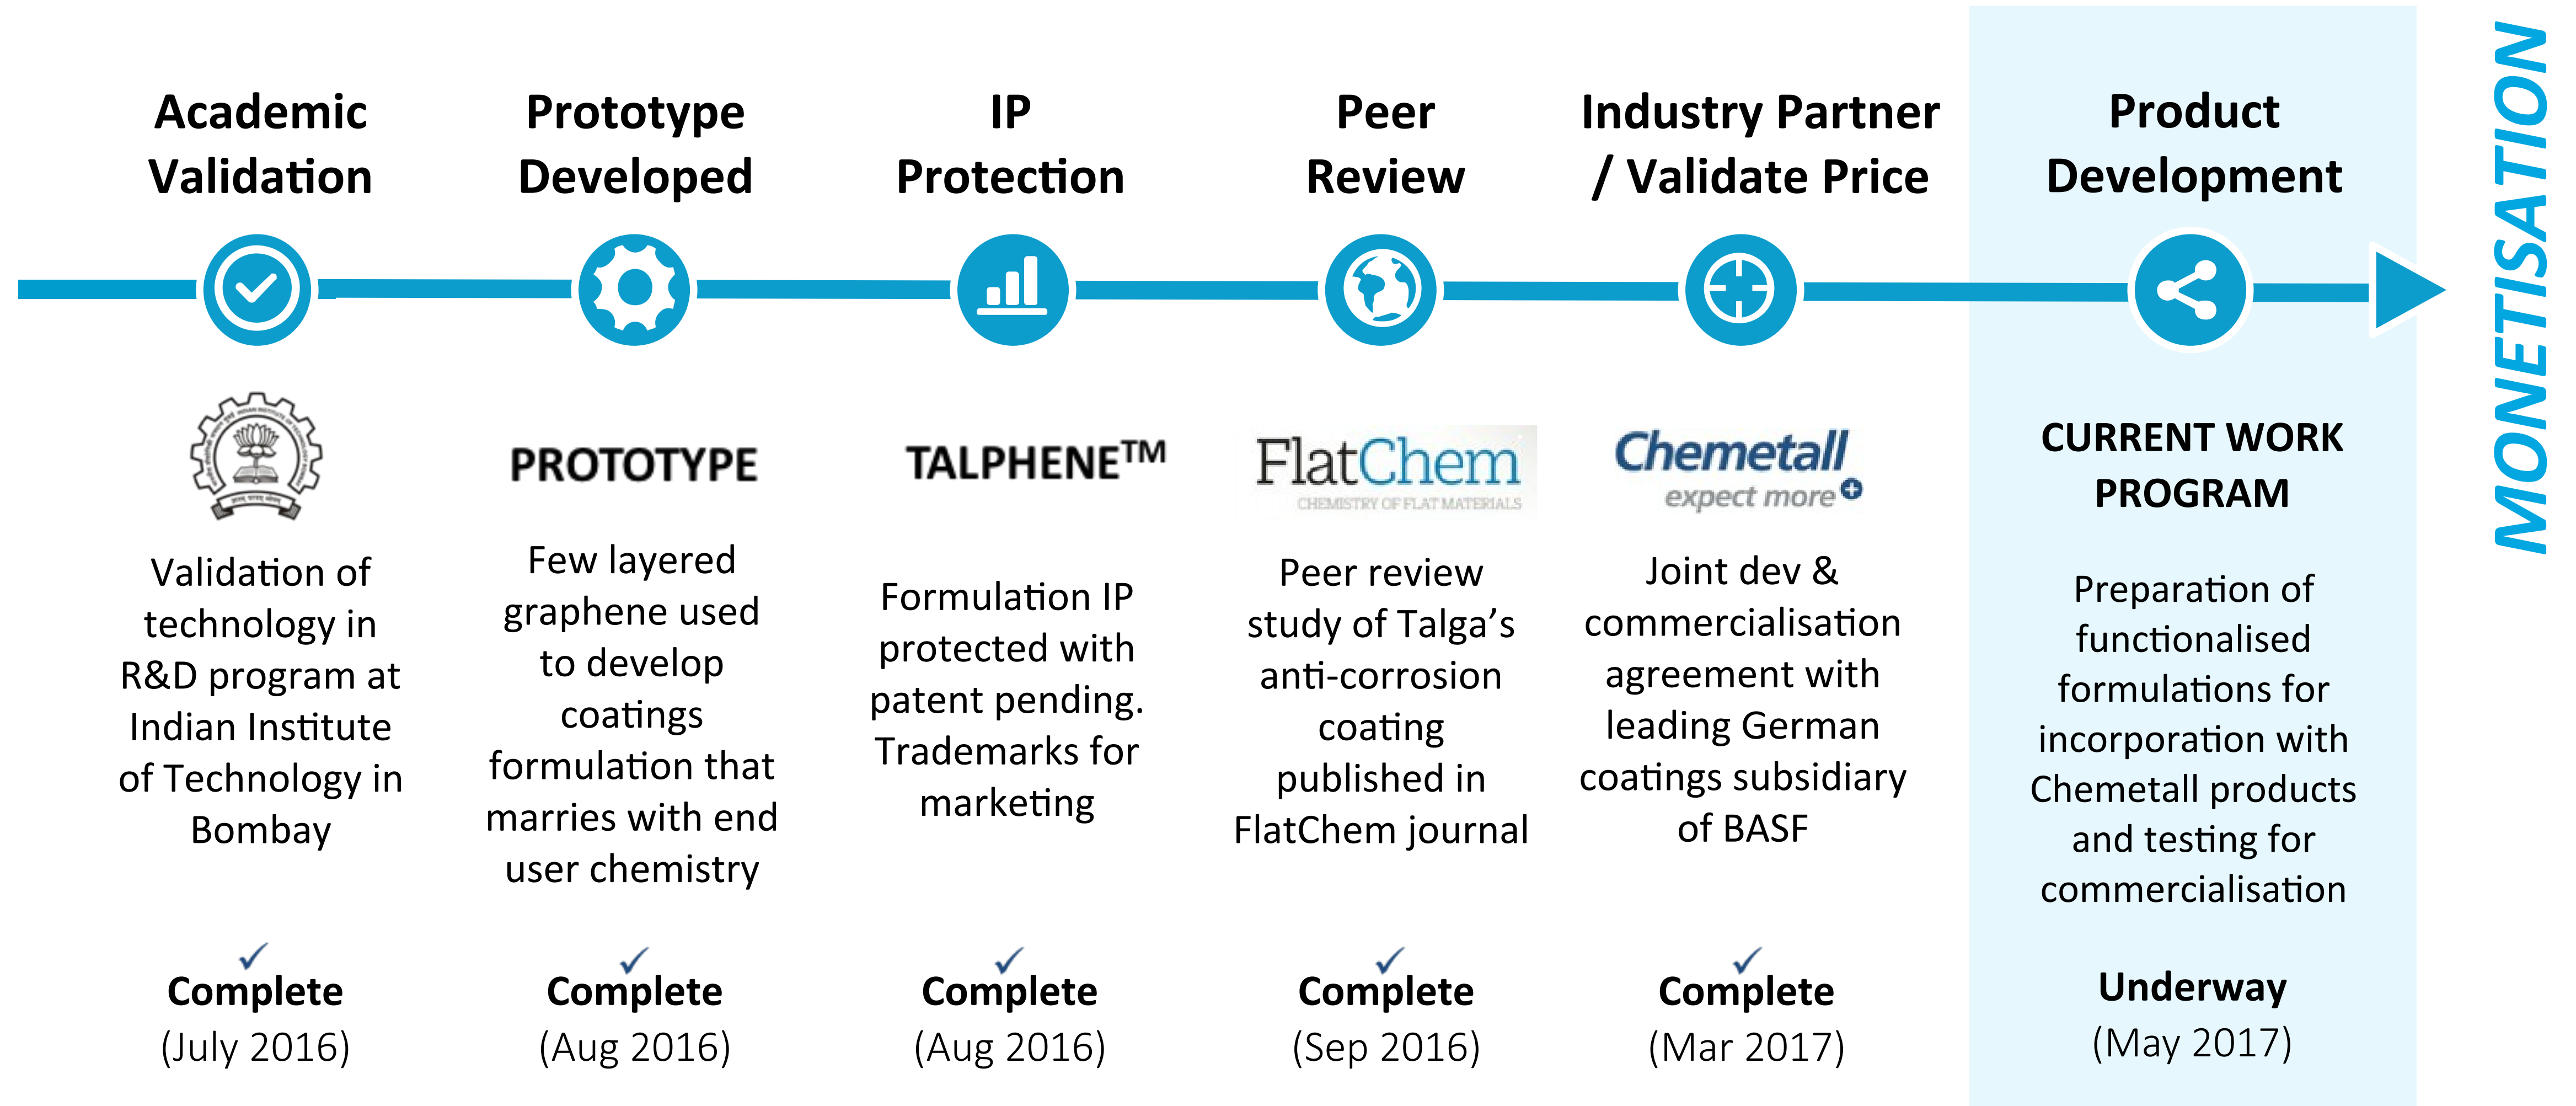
Academic Validation

Validation of technology in R&D program at Indian Institute of Technology in Bombay

Complete
(July 2016)

Prototype Developed

PROTOTYPE

Few layered graphene used to develop coatings formulation that marries with end user chemistry

Complete
(Aug 2016)

IP Protection

TALPHENE™

Formulation IP protected with patent pending. Trademarks for marketing

Complete
(Aug 2016)

Peer Review

FlatChem
CHEMISTRY OF FLAT MATERIALS

Peer review study of Talga's anti-corrosion coating published in FlatChem journal

Complete
(Sep 2016)

Industry Partner / Validate Price

Chemetall
expect more

Joint dev & commercialisation agreement with leading German coatings subsidiary of BASF

Complete
(Mar 2017)

Product Development

CURRENT WORK PROGRAM

Preparation of functionalised formulations for incorporation with Chemetall products and testing for commercialisation

Underway
(May 2017)

MONETISATION